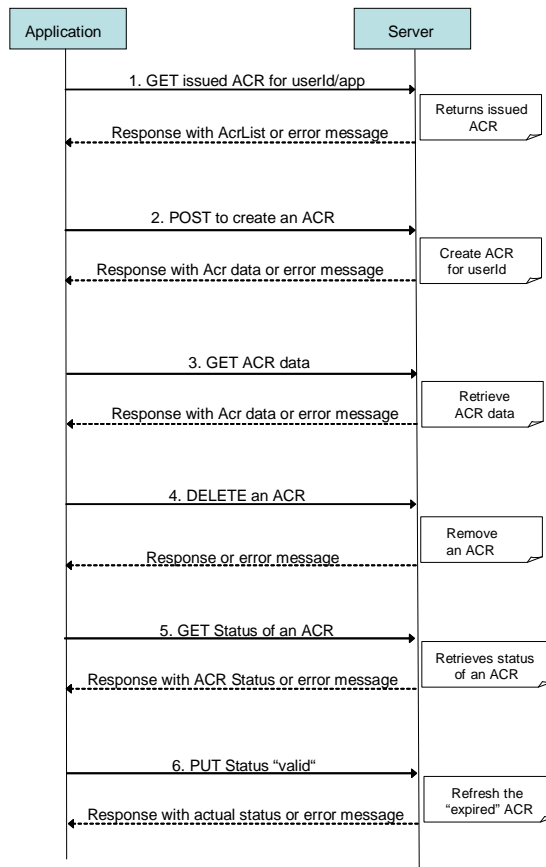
Application

Server

1. GET issued ACR for userId/app

Returns issued ACR

Response with AcrList or error message

2. POST to create an ACR

Create ACR for userId

Response with Acr data or error message

3. GET ACR data

Retrieve ACR data

Response with Acr data or error message

4. DELETE an ACR

Remove an ACR

Response or error message

5. GET Status of an ACR

Retrieves status of an ACR

Response with ACR Status or error message

6. PUT Status "valid"

Refresh the "expired" ACR

Response with actual status or error message